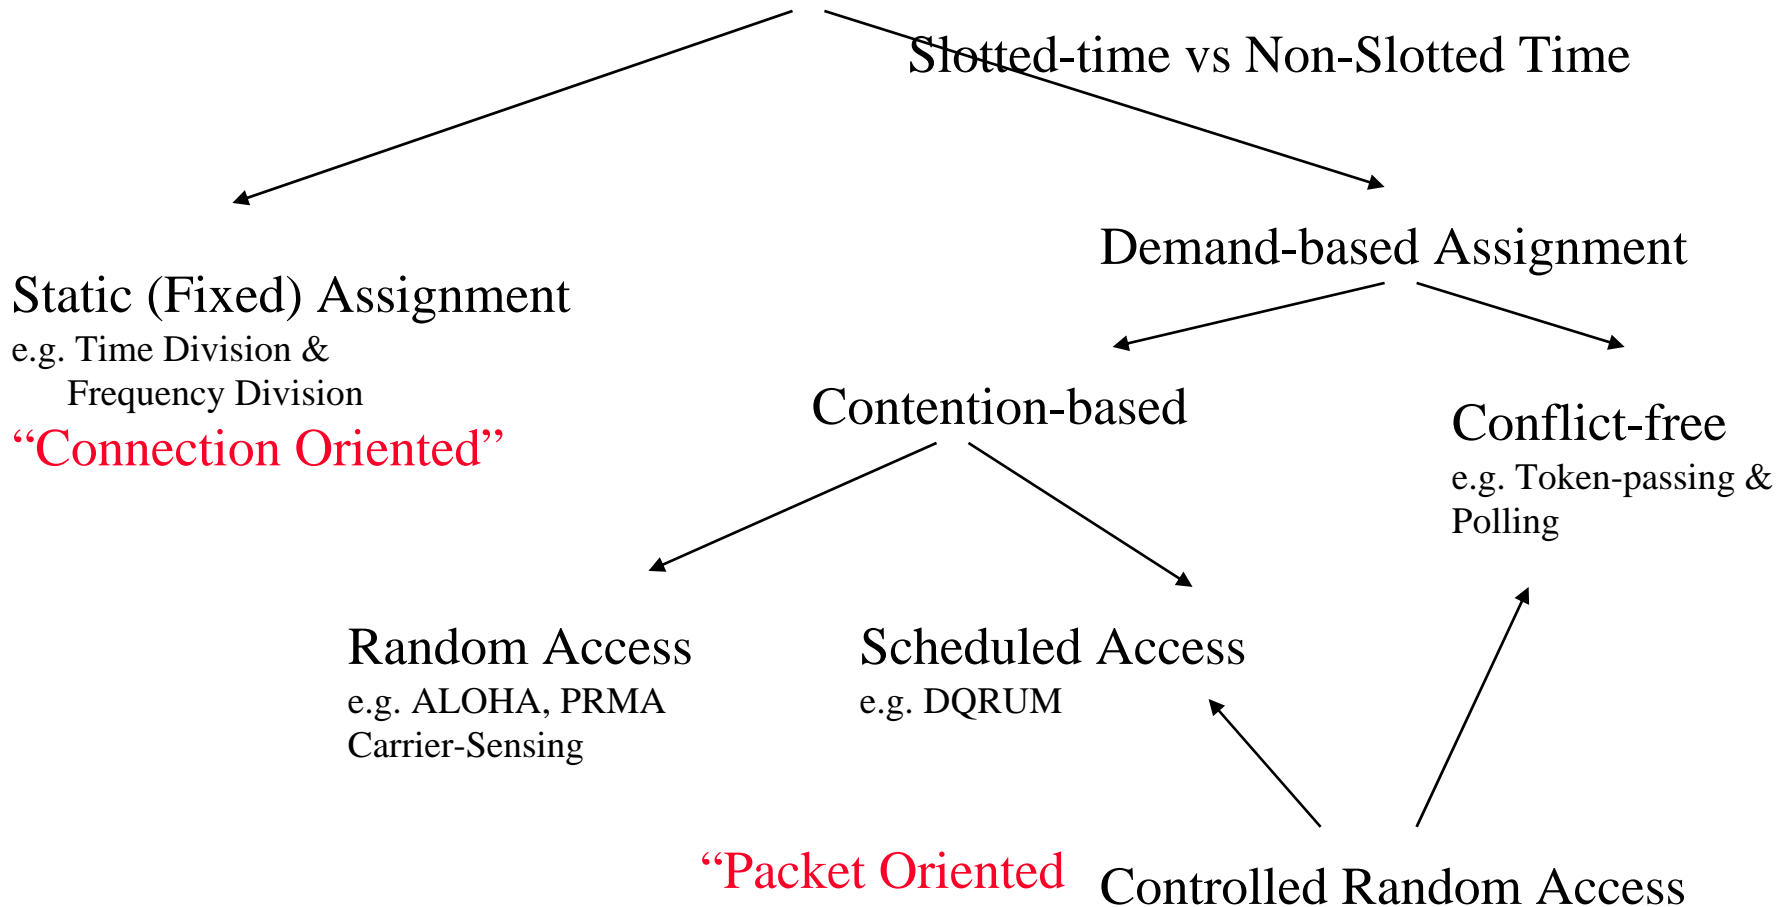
Slotted-time vs Non-Slotted Time

Static (Fixed) Assignment
e.g. Time Division & Frequency Division
“Connection Oriented”

Demand-based Assignment

Contention-based

Conflict-free
e.g. Token-passing & Polling

Random Access
e.g. ALOHA, PRMA
Carrier-Sensing

Scheduled Access
e.g. DQRUM

“Packet Oriented

Controlled Random Access